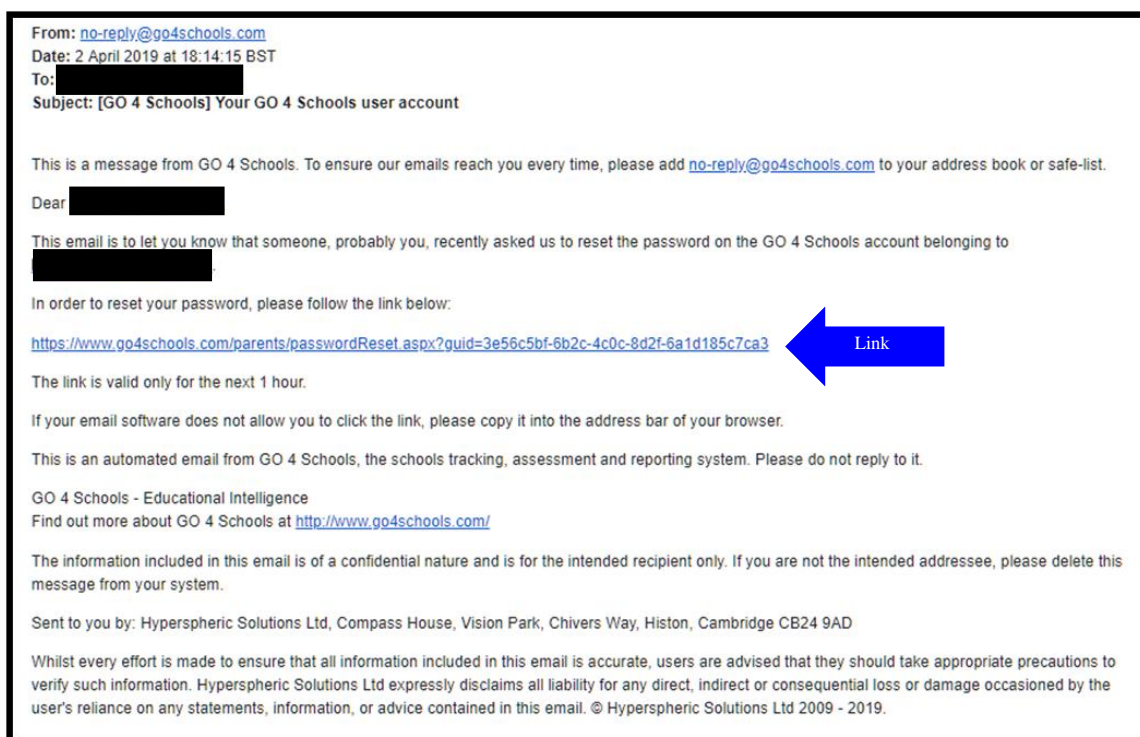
From: no-reply@go4schools.com
Date: 2 April 2019 at 18:14:15 BST
To:
Subject: [GO 4 Schools] Your GO 4 Schools user account

This is a message from GO 4 Schools. To ensure our emails reach you every time, please add no-reply@go4schools.com to your address book or safe-list.

Dear

This email is to let you know that someone, probably you, recently asked us to reset the password on the GO 4 Schools account belonging to .

In order to reset your password, please follow the link below:

https://www.go4schools.com/parents/passwordReset.aspx?guid=3e56c5bf-6b2c-4c0c-8d2f-6a1d185c7ca3

Link

The link is valid only for the next 1 hour.

If your email software does not allow you to click the link, please copy it into the address bar of your browser.

This is an automated email from GO 4 Schools, the schools tracking, assessment and reporting system. Please do not reply to it.

GO 4 Schools - Educational Intelligence
Find out more about GO 4 Schools at http://www.go4schools.com/

The information included in this email is of a confidential nature and is for the intended recipient only. If you are not the intended addressee, please delete this message from your system.

Sent to you by: Hyperspheric Solutions Ltd, Compass House, Vision Park, Chivers Way, Histon, Cambridge CB24 9AD

Whilst every effort is made to ensure that all information included in this email is accurate, users are advised that they should take appropriate precautions to verify such information. Hyperspheric Solutions Ltd expressly disclaims all liability for any direct, indirect or consequential loss or damage occasioned by the user's reliance on any statements, information, or advice contained in this email. © Hyperspheric Solutions Ltd 2009 - 2019.